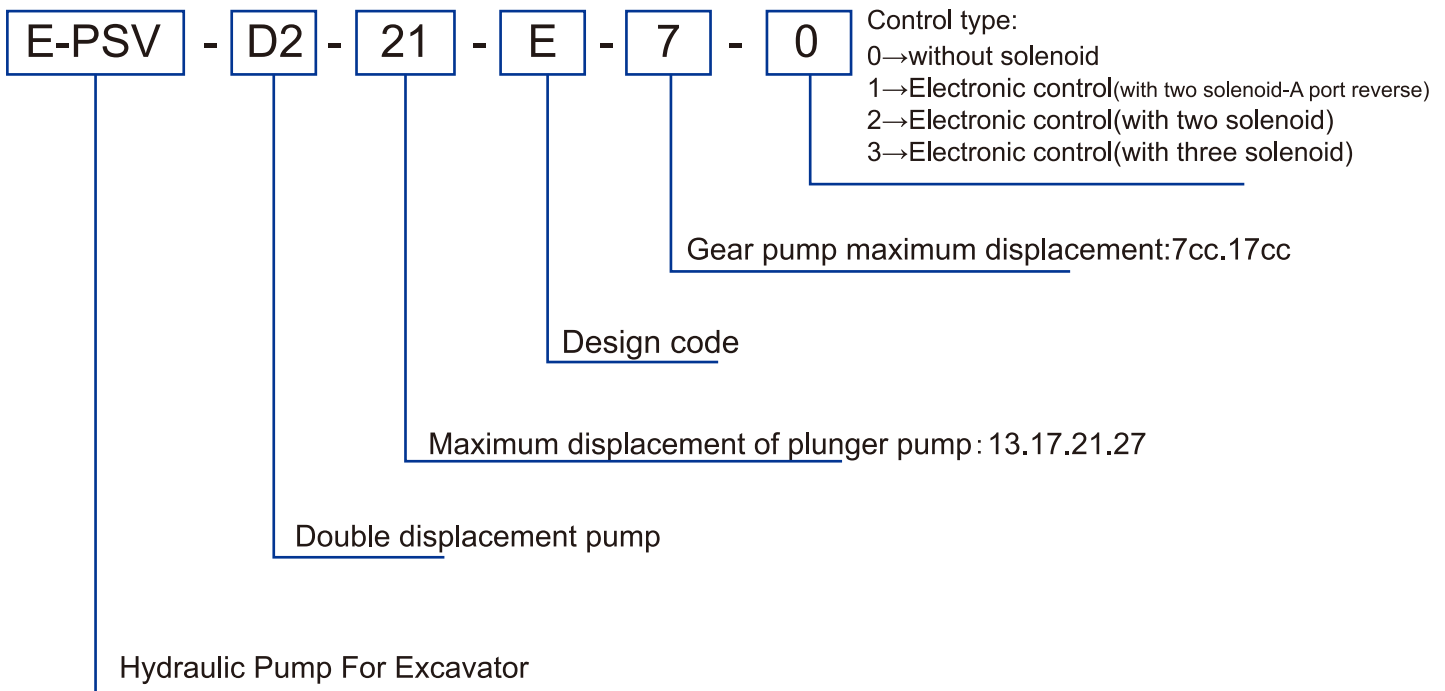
E-PSV - D2 - 21 - E - 7 - 0

Control type:
0→without solenoid
1→Electronic control(with two solenoid-A port reverse)
2→Electronic control(with two solenoid)
3→Electronic control(with three solenoid)

Gear pump maximum displacement:7cc.17cc

Design code

Maximum displacement of plunger pump:13.17.21.27

Double displacement pump

Hydraulic Pump For Excavator